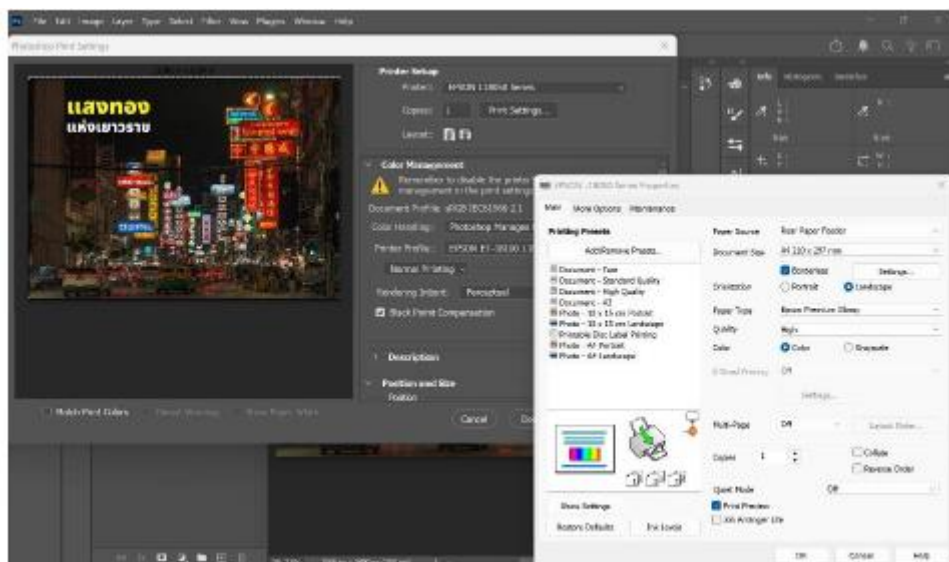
Ps File Edit Image Layer Type Select Filter View Plugins Window Help

Photoshop Print Settings

แสงทอง
แห่งเยาวราช

Printer Setup
Printer: EPSON L18050 Series
Copies: 1 Print Settings...
Layout:

Color Management
Remember to disable the printer's color management in the print settings dialog.
Document Profile: sRGB IEC61966-2.1
Color Handling: Photoshop Manages Colors
Printer Profile: EPSON ET-18100 L18050
Normal Printing
Rendering Intent: Perceptual
Black Point Compensation

Description
Position and Size
Position

Match Print Colors

Cancel Done

EPSON L18050 Series Properties

Main More Options Maintenance

Printing Presets
Add/Remove Presets...
Document - Fast
Document - Standard Quality
Document - High Quality
Document - A3
Photo - 10 x 15 cm Portrait
Photo - 10 x 15 cm Landscape
Printable Disc Label Printing
Photo - A4 Portrait
Photo - A4 Landscape

Paper Source: Rear Paper Feeder
Document Size: A4 210 x 297 mm
Borderless Settings...
Orientation: Portrait Landscape
Paper Type: Epson Premium Glossy
Quality: High
Color: Color Grayscale
2-Sided Printing: Off
Settings...
Multi-Page: Off Layout Order...
Copies: 1 Collate Reverse Order
Quiet Mode: Off
Print Preview
Job Arranger Lite

Show Settings
Restore Defaults Ink Levels

OK Cancel Help

Info